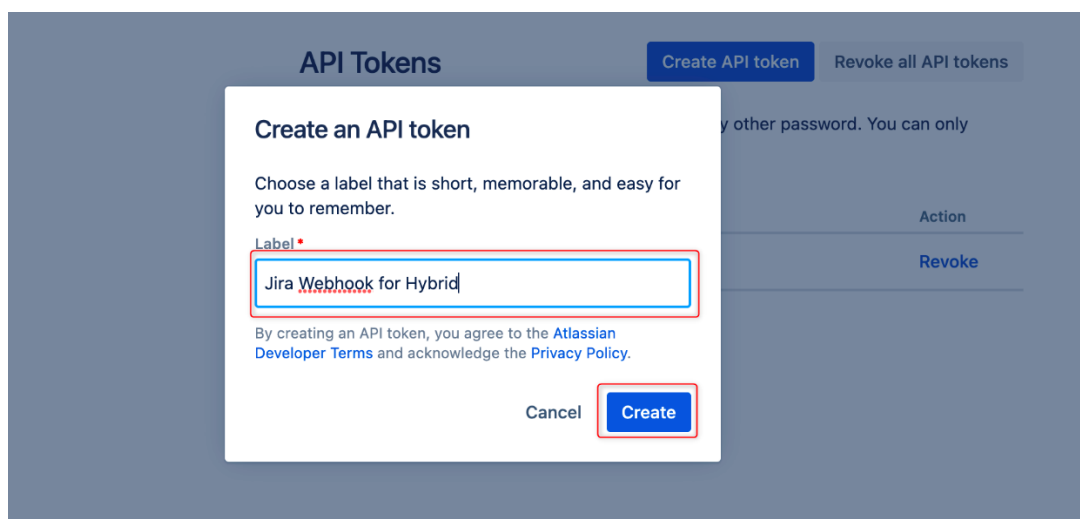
API Tokens

Create API token

Revoke all API tokens

y other password. You can only

Action

Revoke

Create an API token

Choose a label that is short, memorable, and easy for you to remember.

Label *

Jira Webhook for Hybrid

By creating an API token, you agree to the Atlassian Developer Terms and acknowledge the Privacy Policy.

Cancel

Create